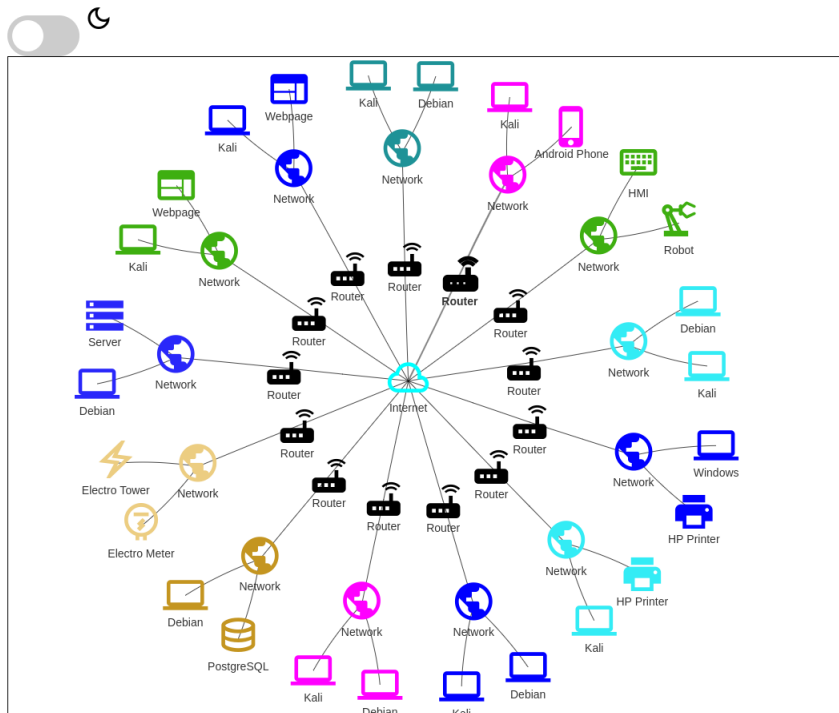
Kali
Debian
Webpage
Kali
Kali
Android Phone
Network
Network
Network
HMI
Webpage
Robot
Kali
Network
Network
Router
Router
Router
Router
Debian
Server
Router
Router
Network
Router
Network
Internet
Kali
Debian
Router
Router
Windows
Network
Router
Electro Tower
Network
Router
Router
Router
HP Printer
Electro Meter
Network
Network
HP Printer
Debian
Network
Network
Kali
PostgreSQL
Debian
Kali
Debian
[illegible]